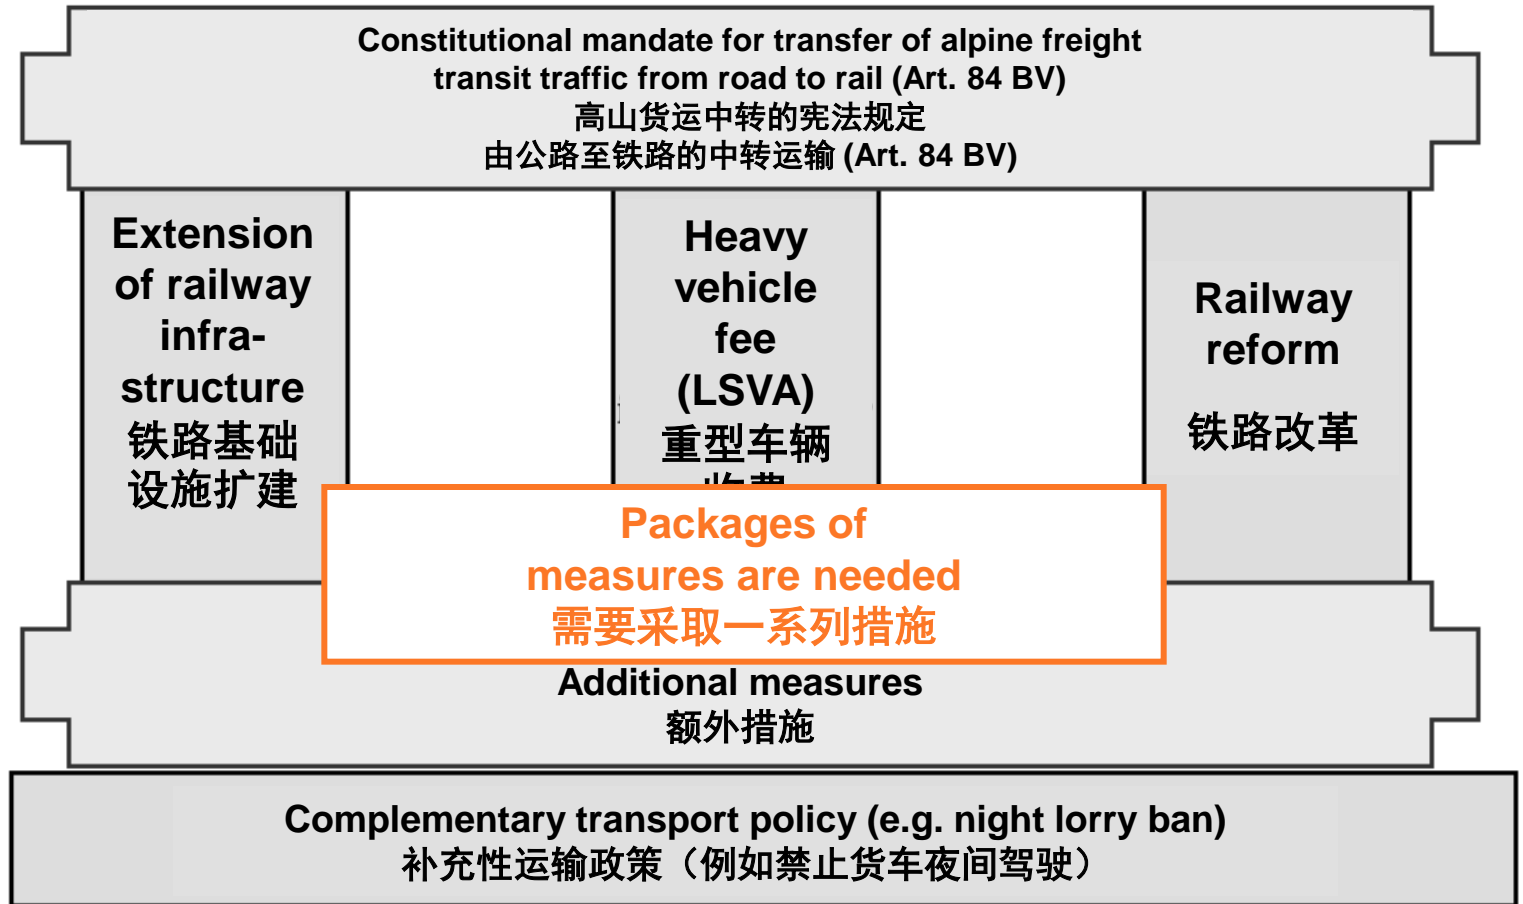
Constitutional mandate for transfer of alpine freight transit traffic from road to rail (Art. 84 BV)
高山货运中转的宪法规定
由公路至铁路的中转运输 (Art. 84 BV)

Extension of railway infrastructure
铁路基础设施扩建

Heavy vehicle fee (LSVA)
重型车辆
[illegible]

Railway reform

铁路改革

Packages of measures are needed
需要采取一系列措施

Additional measures
额外措施

Complementary transport policy (e.g. night lorry ban)
补充性运输政策（例如禁止货车夜间驾驶）